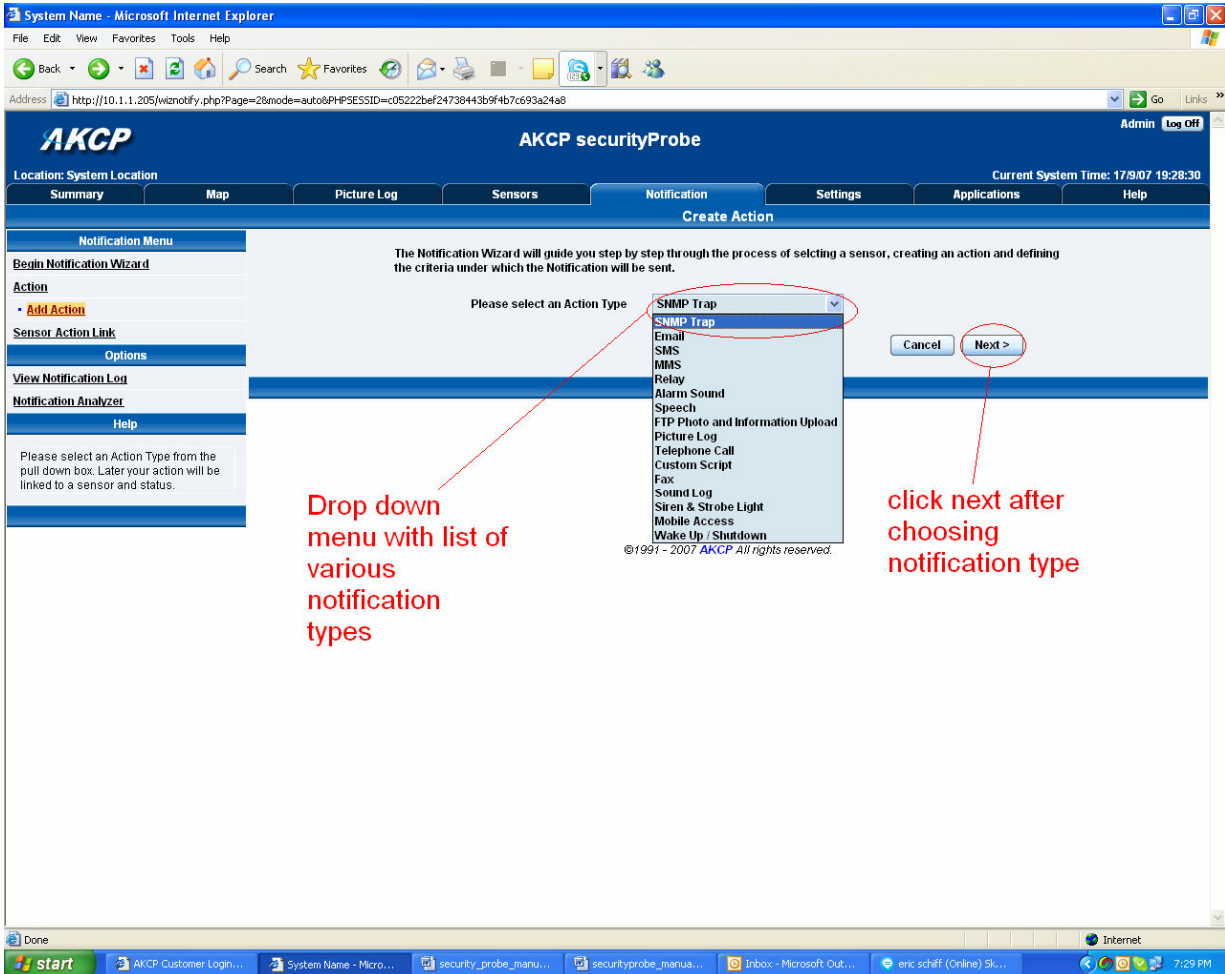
System Name - Microsoft Internet Explorer

File Edit View Favorites Tools Help

Back Search Favorites

Address http://10.1.1.205/wiznotify.php?Page=2&mode=auto&PHPSESSID=c05222bef24738443b9f4b7c693a24a8 Go Links

AKCP

AKCP securityProbe

Admin Log Off

Location: System Location

Current System Time: 17/9/07 19:28:30

Summary | Map | Picture Log | Sensors | Notification | Settings | Applications | Help

Create Action

Notification Menu

Begin Notification Wizard

Action

• Add Action

Sensor Action Link

Options

View Notification Log

Notification Analyzer

Help

Please select an Action Type from the pull down box. Later your action will be linked to a sensor and status.

The Notification Wizard will guide you step by step through the process of selcting a sensor, creating an action and defining the criteria under which the Notification will be sent.

Please select an Action Type SNMP Trap

SNMP Trap
Email
SMS
MMS
Relay
Alarm Sound
Speech
FTP Photo and Information Upload
Picture Log
Telephone Call
Custom Script
Fax
Sound Log
Siren & Strobe Light
Mobile Access
Wake Up / Shutdown

Cancel Next >

©1991 - 2007 AKCP All rights reserved.

Drop down menu with list of various notification types

click next after choosing notification type

Done

Internet

start AKCP Customer Login... System Name - Micro... security_probe_manu... securityprobe_manua... Inbox - Microsoft Out... eric schiff (Online) Sk... 7:29 PM